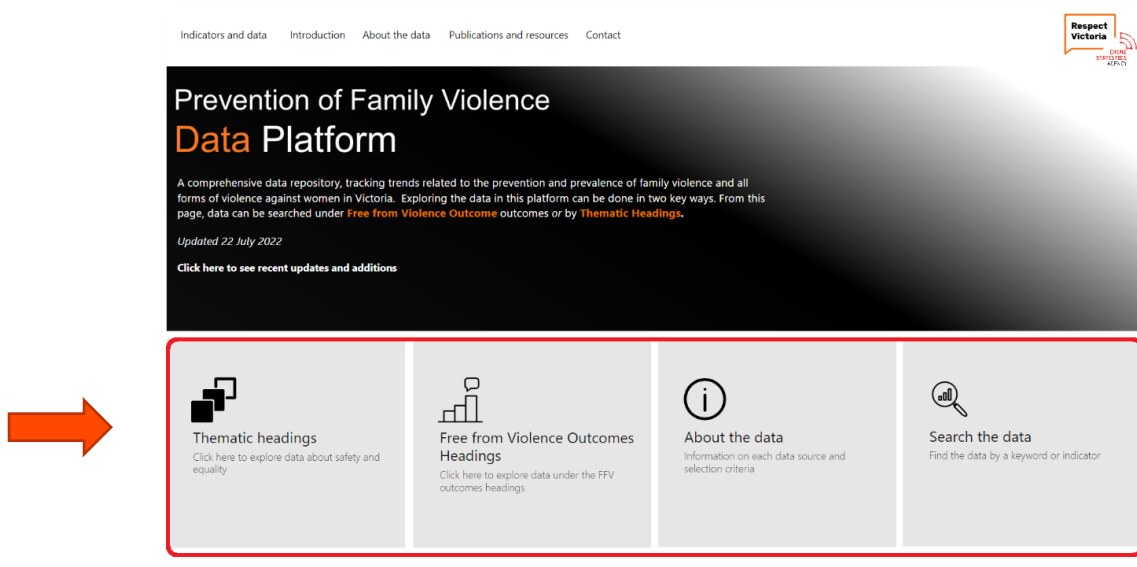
Indicators and data Introduction About the data Publications and resources Contact

Respect Victoria

CRIME STATISTICS AGENCY

Prevention of Family Violence
Data Platform

A comprehensive data repository, tracking trends related to the prevention and prevalence of family violence and all forms of violence against women in Victoria. Exploring the data in this platform can be done in two key ways. From this page, data can be searched under Free from Violence Outcome outcomes *or* by Thematic Headings.

*Updated 22 July 2022*

Click here to see recent updates and additions

Thematic headings
Click here to explore data about safety and equality

Free from Violence Outcomes Headings
Click here to explore data under the FFV outcomes headings

About the data
Information on each data source and selection criteria

Search the data
Find the data by a keyword or indicator